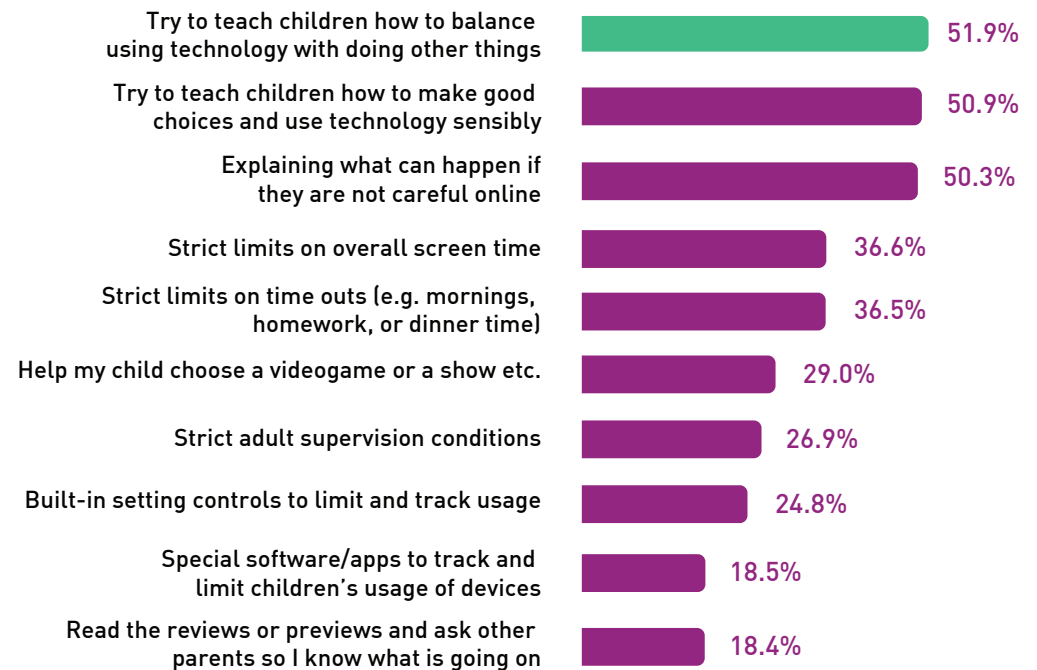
Try to teach children how to balance using technology with doing other things
51.9%

Try to teach children how to make good choices and use technology sensibly
50.9%

Explaining what can happen if they are not careful online
50.3%

Strict limits on overall screen time
36.6%

Strict limits on time outs (e.g. mornings, homework, or dinner time)
36.5%

Help my child choose a videogame or a show etc.
29.0%

Strict adult supervision conditions
26.9%

Built-in setting controls to limit and track usage
24.8%

Special software/apps to track and limit children's usage of devices
18.5%

Read the reviews or previews and ask other parents so I know what is going on
18.4%